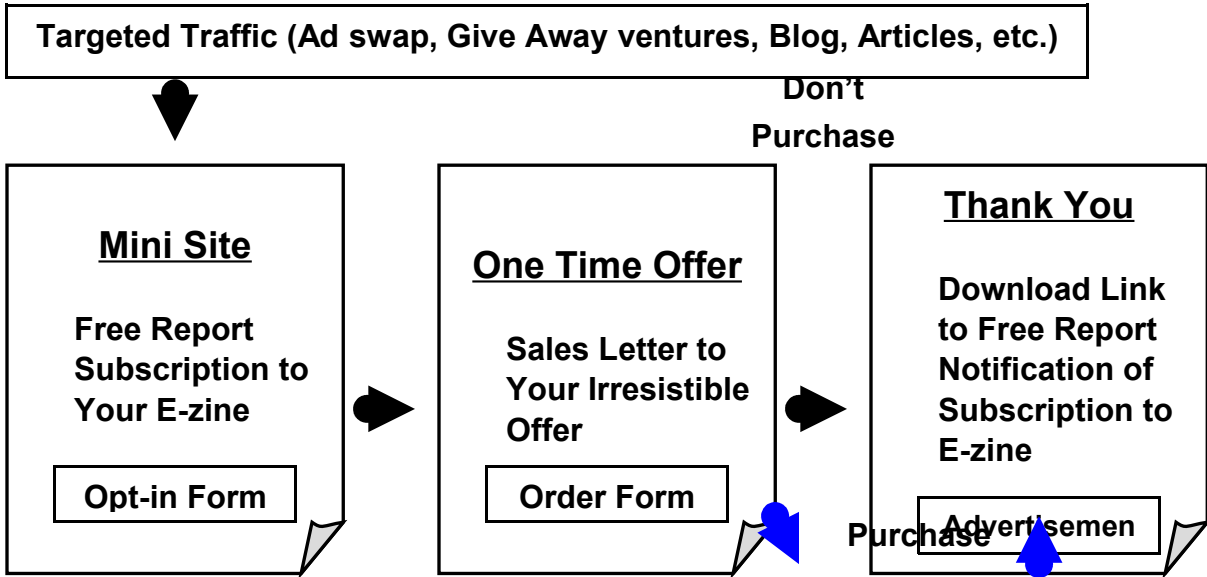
Targeted Traffic (Ad swap, Give Away ventures, Blog, Articles, etc.)

Don't Purchase

Mini Site

Free Report Subscription to Your E-zine

Opt-in Form

One Time Offer

Sales Letter to Your Irresistible Offer

Order Form

Thank You

Download Link to Free Report Notification of Subscription to E-zine

Advertisemen

Purchase